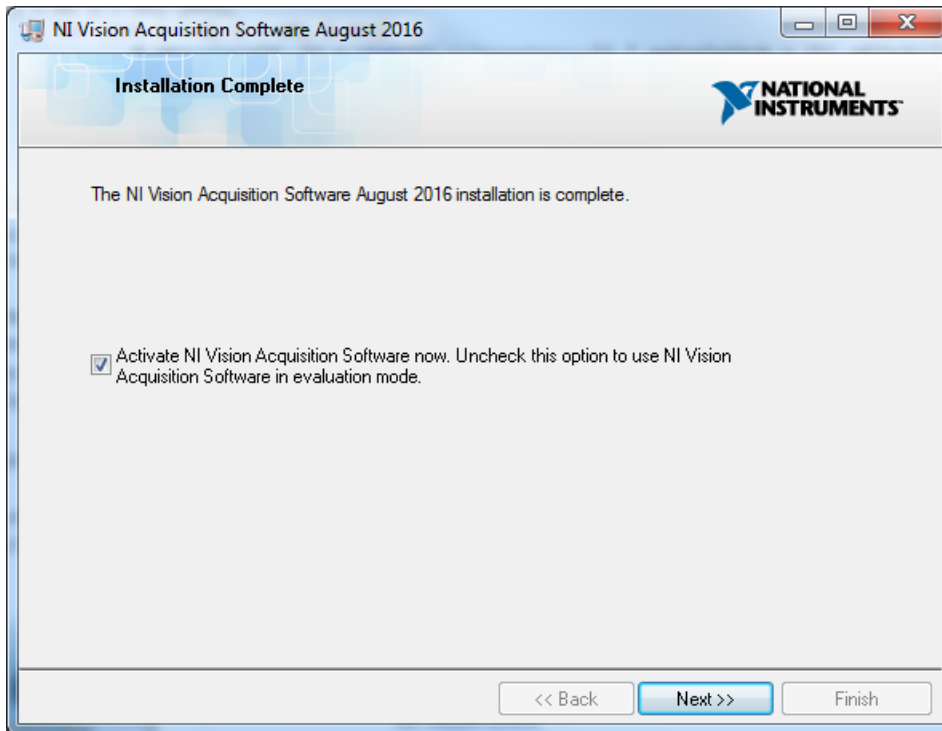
NI Vision Acquisition Software August 2016

Installation Complete

NATIONAL INSTRUMENTS

The NI Vision Acquisition Software August 2016 installation is complete.

Activate NI Vision Acquisition Software now. Uncheck this option to use NI Vision Acquisition Software in evaluation mode.

<< Back

Next >>

Finish